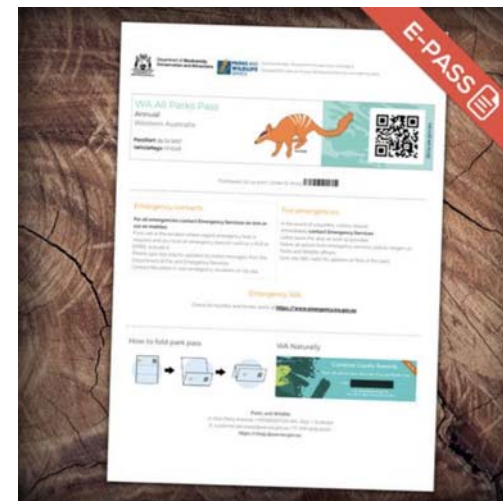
E-PASS

Department of Biodiversity, Conservation and Attractions

PARKS AND WILDLIFE SERVICE

WA All Parks Pass
Annual
Western Australia

Emergency contacts

Fire emergencies

Emergency WA

How to fold park pass

WA Naturally

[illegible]